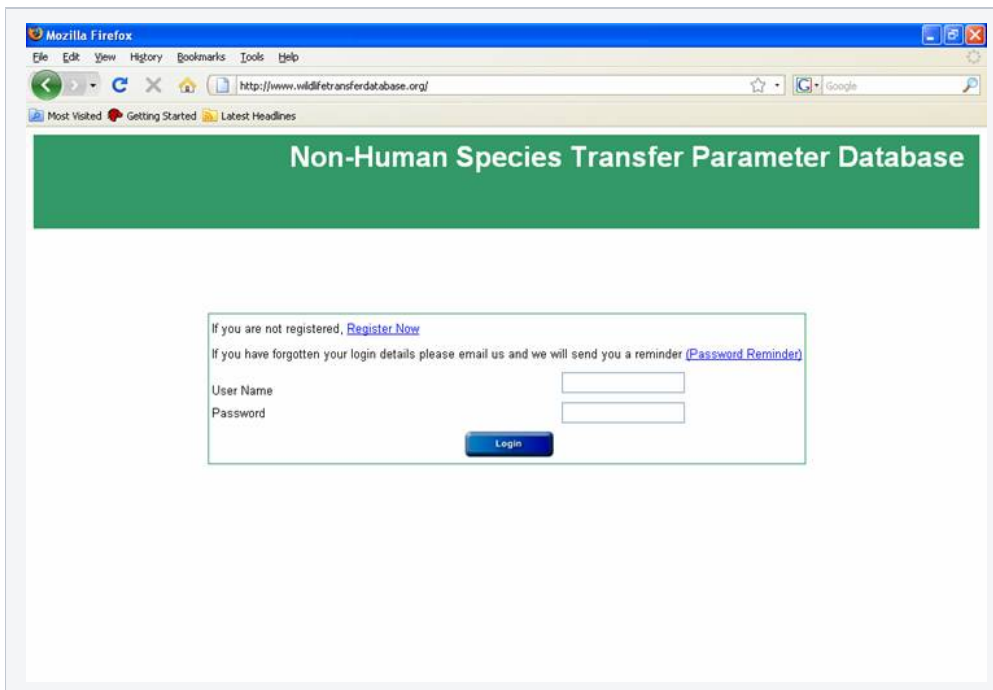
Mozilla Firefox

File Edit View History Bookmarks Tools Help

http://www.wildlifetransferdatabase.org/

Google

Most Visited Getting Started Latest Headlines

Non-Human Species Transfer Parameter Database

If you are not registered, Register Now

If you have forgotten your login details please email us and we will send you a reminder (Password Reminder)

User Name

Password

Login